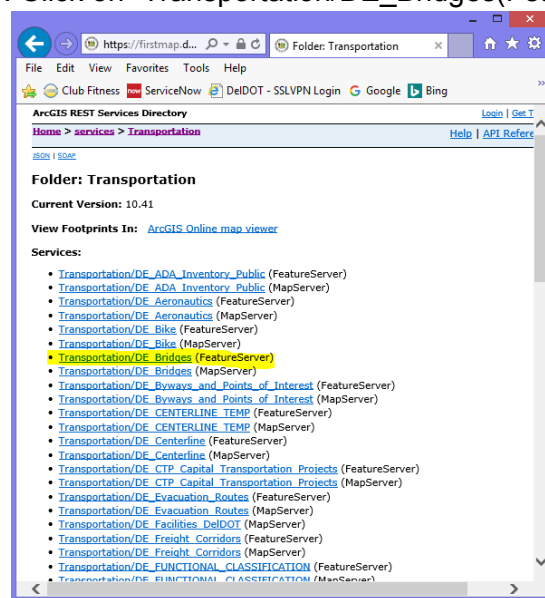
• Click on "Transportation/DE_Bridges(Fe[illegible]

https://firstmap.d... Folder: Transportation

File Edit View Favorites Tools Help

Club Fitness ServiceNow DelDOT - SSLVPN Login Google Bing

ArcGIS REST Services Directory

Login | Get T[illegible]

Home > services > Transportation

Help | API Refere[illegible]

JSON | SOAP

Folder: Transportation

Current Version: 10.41

View Footprints In: ArcGIS Online map viewer

Services:

- Transportation/DE_ADA_Inventory_Public (FeatureServer)
- Transportation/DE_ADA_Inventory_Public (MapServer)
- Transportation/DE_Aeronautics (FeatureServer)
- Transportation/DE_Aeronautics (MapServer)
- Transportation/DE_Bike (FeatureServer)
- Transportation/DE_Bike (MapServer)
- Transportation/DE_Bridges (FeatureServer)
- Transportation/DE_Bridges (MapServer)
- Transportation/DE_Byways_and_Points_of_Interest (FeatureServer)
- Transportation/DE_Byways_and_Points_of_Interest (MapServer)
- Transportation/DE_CENTERLINE_TEMP (FeatureServer)
- Transportation/DE_CENTERLINE_TEMP (MapServer)
- Transportation/DE_Centerline (FeatureServer)
- Transportation/DE_Centerline (MapServer)
- Transportation/DE_CTP_Capital_Transportation_Projects (FeatureServer)
- Transportation/DE_CTP_Capital_Transportation_Projects (MapServer)
- Transportation/DE_Evacuation_Routes (FeatureServer)
- Transportation/DE_Evacuation_Routes (MapServer)
- Transportation/DE_Facilities_DelDOT (MapServer)
- Transportation/DE_Freight_Corridors (FeatureServer)
- Transportation/DE_Freight_Corridors (MapServer)
- Transportation/DE_FUNCTIONAL_CLASSIFICATION (FeatureServer)
- Transportation/DE_FUNCTIONAL_CLASSIFICATION (MapServer)